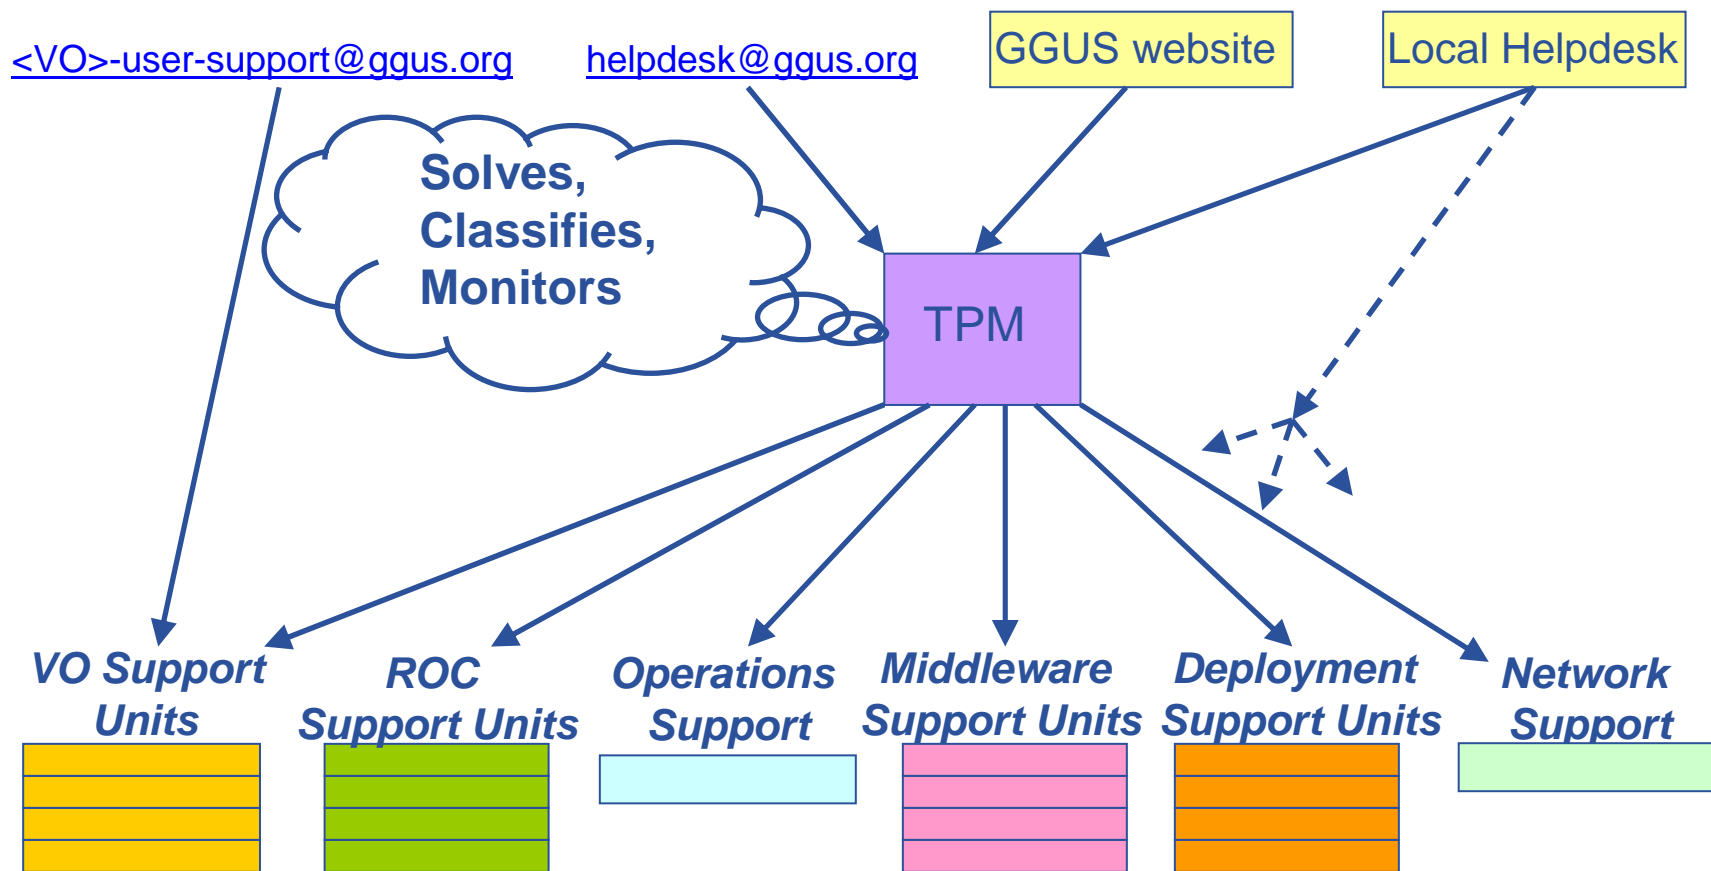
<VO>-user-support@ggus.org

helpdesk@ggus.org

GGUS website

Local Helpdesk

Solves, Classifies, Monitors

TPM

VO Support Units

ROC Support Units

Operations Support

Middleware Support Units

Deployment Support Units

Network Support